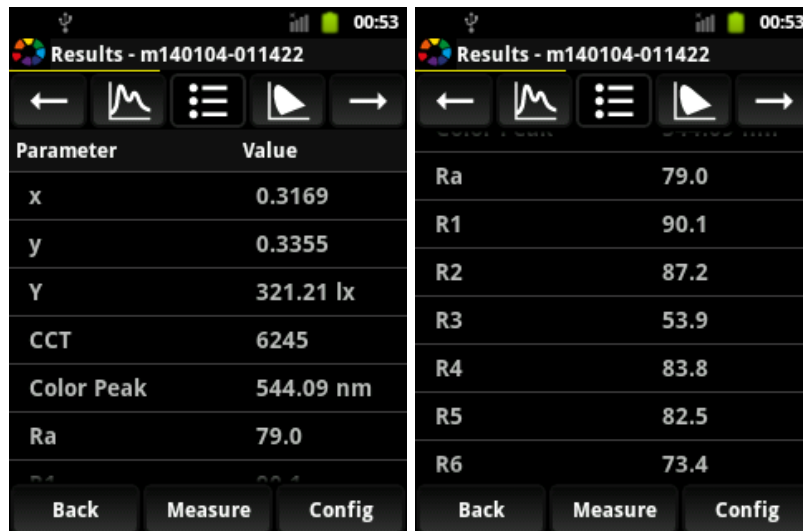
00:53

Results - m140104-011422

| Parameter | Value |
|---|---|
| x | 0.3169 |
| y | 0.3355 |
| Y | 321.21 lx |
| CCT | 6245 |
| Color Peak | 544.09 nm |
| Ra | 79.0 |

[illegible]

Back Measure Config

00:53

Results - m140104-011422

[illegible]

| Ra | 79.0 |
|---|---|
| R1 | 90.1 |
| R2 | 87.2 |
| R3 | 53.9 |
| R4 | 83.8 |
| R5 | 82.5 |
| R6 | 73.4 |

Back Measure Config